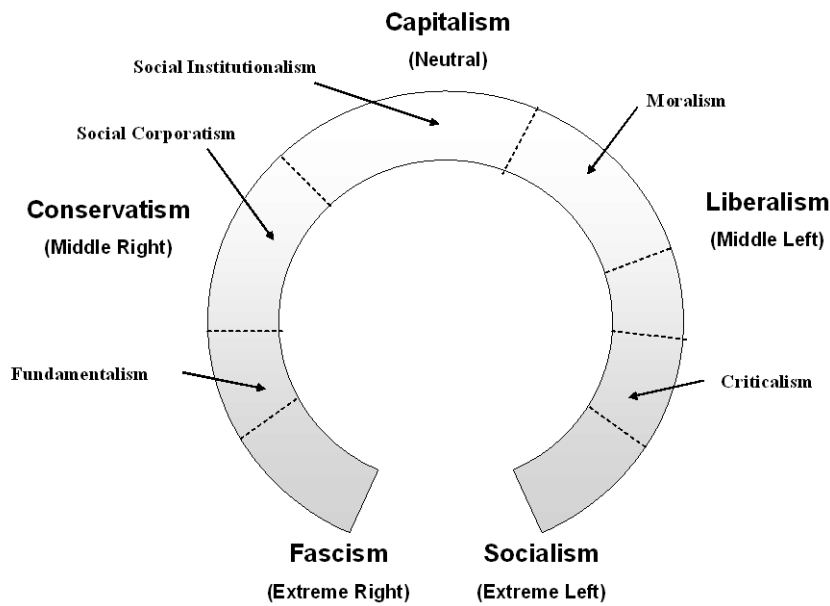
Capitalism
(Neutral)

Social Institutionalism

Moralism

Social Corporatism

Conservatism
(Middle Right)

Liberalism
(Middle Left)

Fundamentalism

Criticalism

Fascism
(Extreme Right)

Socialism
(Extreme Left)